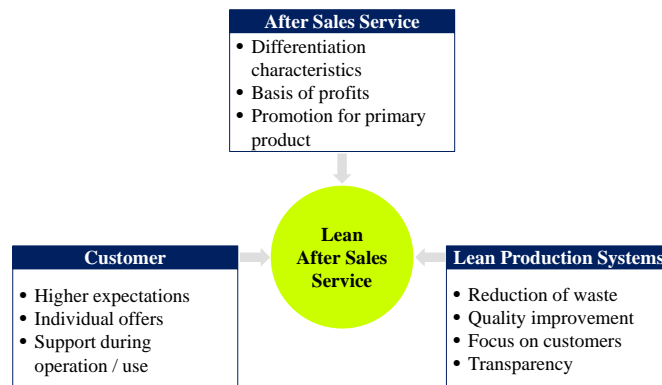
After Sales Service
• Differentiation characteristics
• Basis of profits
• Promotion for primary product

Lean After Sales Service

Customer
• Higher expectations
• Individual offers
• Support during operation / use

Lean Production Systems
• Reduction of waste
• Quality improvement
• Focus on customers
• Transparency